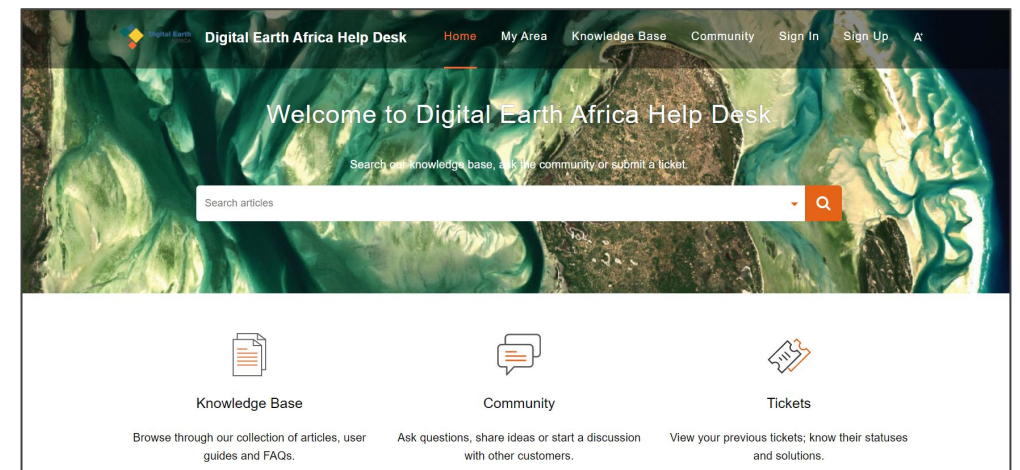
Digital Earth Africa

Digital Earth Africa Help Desk

Home My Area Knowledge Base Community Sign In Sign Up A

Welcome to Digital Earth Africa Help Desk

Search our knowledge base, ask the community or submit a ticket.

Search articles

Knowledge Base

Browse through our collection of articles, user guides and FAQs.

Community

Ask questions, share ideas or start a discussion with other customers.

Tickets

View your previous tickets; know their statuses and solutions.